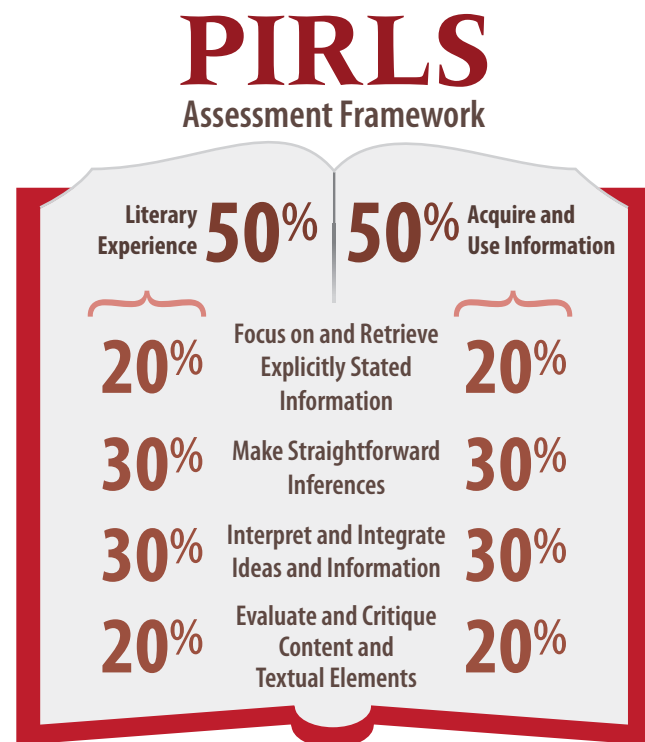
PIRLS
Assessment Framework

Literary Experience 50%

50% Acquire and Use Information

| | | |
|---|---|---|
| 20% | Focus on and Retrieve Explicitly Stated Information | 20% |
| 30% | Make Straightforward Inferences | 30% |
| 30% | Interpret and Integrate Ideas and Information | 30% |
| 20% | Evaluate and Critique Content and Textual Elements | 20% |